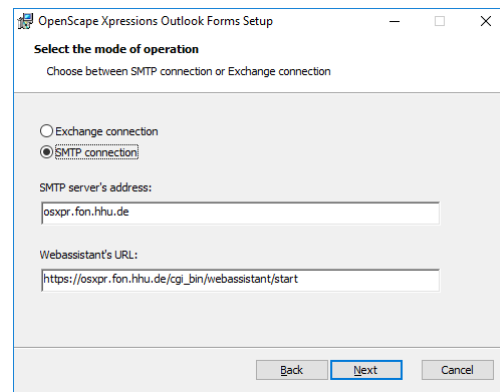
OpenScape Xpressions Outlook Forms Setup

Select the mode of operation

Choose between SMTP connection or Exchange connection

Exchange connection

SMTP connection

SMTP server's address:

osxpr.fon.hhu.de

Webassistant's URL:

https://osxpr.fon.hhu.de/cgi_bin/webassistant/start

Back Next Cancel